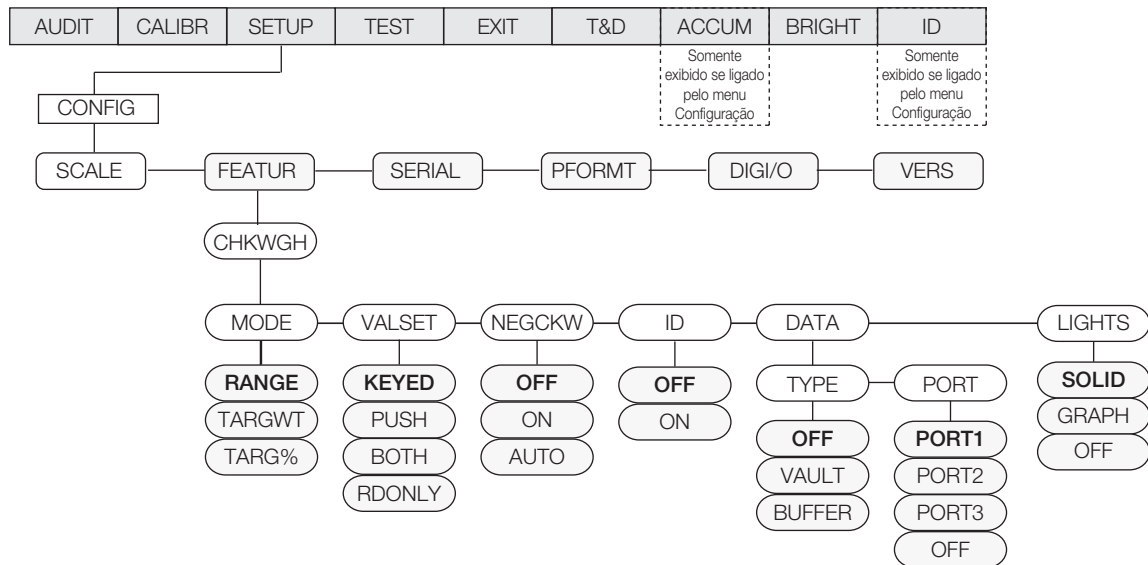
AUDIT | CALIBR | SETUP | TEST | EXIT | T&D | ACCUM | BRIGHT | ID

Somente exibido se ligado pelo menu Configuração

Somente exibido se ligado pelo menu Configuração

CONFIG

SCALE
FEATUR
SERIAL
PFORMT
DIGI/O
VERS

CHKWGH

MODE
RANGE
TARGWT
TARG%

VALSET
KEYED
PUSH
BOTH
RDONLY

NEGCKW
OFF
ON
AUTO

ID
OFF
ON

DATA
TYPE
OFF
VAULT
BUFFER

PORT
PORT1
PORT2
PORT3
OFF

LIGHTS
SOLID
GRAPH
OFF